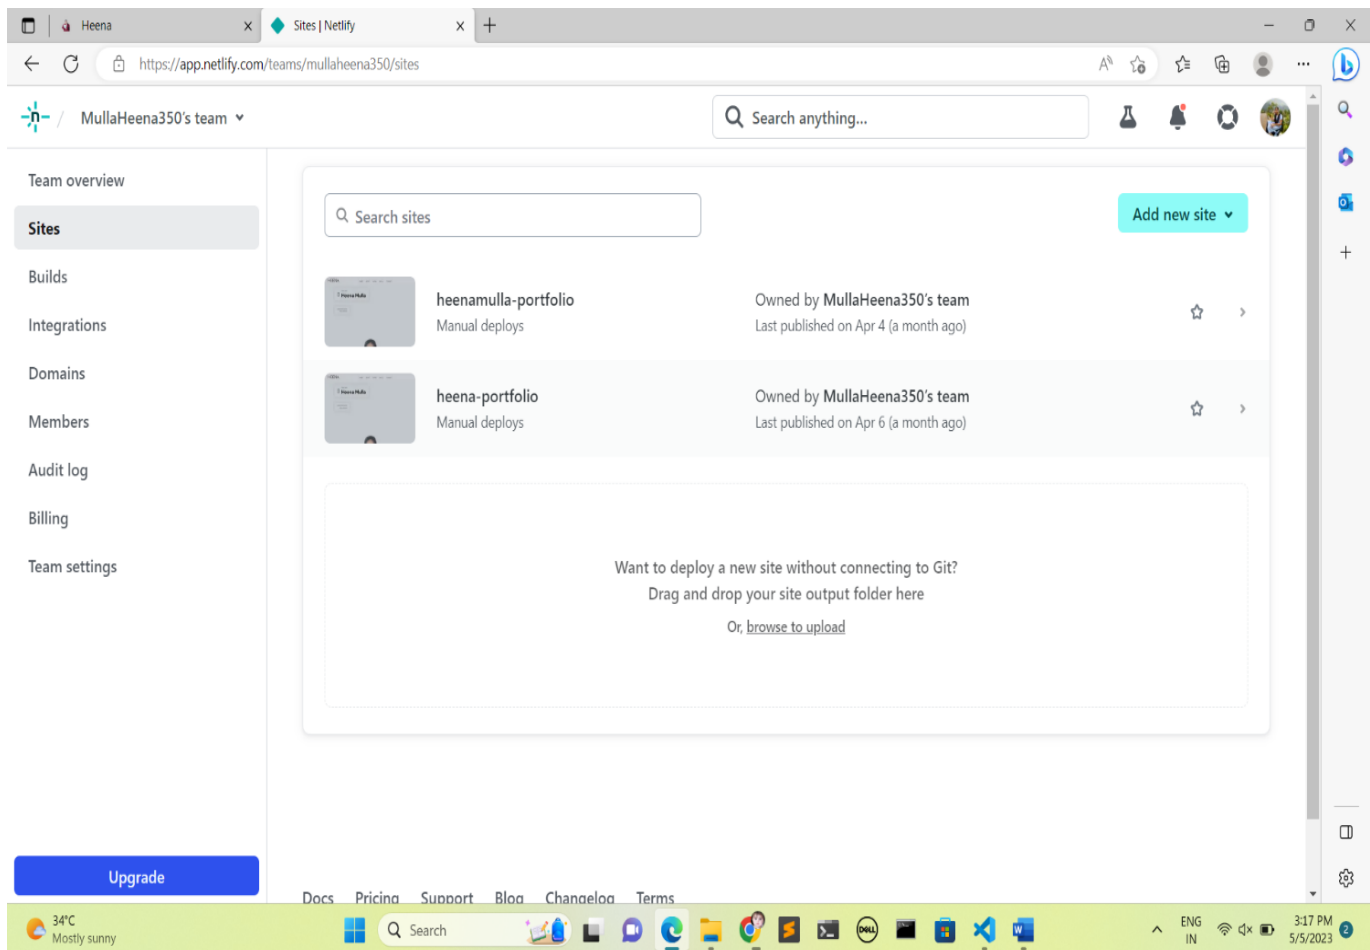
Heena

Sites | Netlify

https://app.netlify.com/teams/mullaheena350/sites

MullaHeena350's team

Search anything...

Team overview

Sites

Builds

Integrations

Domains

Members

Audit log

Billing

Team settings

Upgrade

Search sites

Add new site

heenamulla-portfolio
Manual deploys

Owned by MullaHeena350's team
Last published on Apr 4 (a month ago)

heena-portfolio
Manual deploys

Owned by MullaHeena350's team
Last published on Apr 6 (a month ago)

Want to deploy a new site without connecting to Git?
Drag and drop your site output folder here

Or, browse to upload

Docs Pricing Support Blog Changelog Terms

34°C
Mostly sunny

Search

ENG
IN

3:17 PM
5/5/2023

2